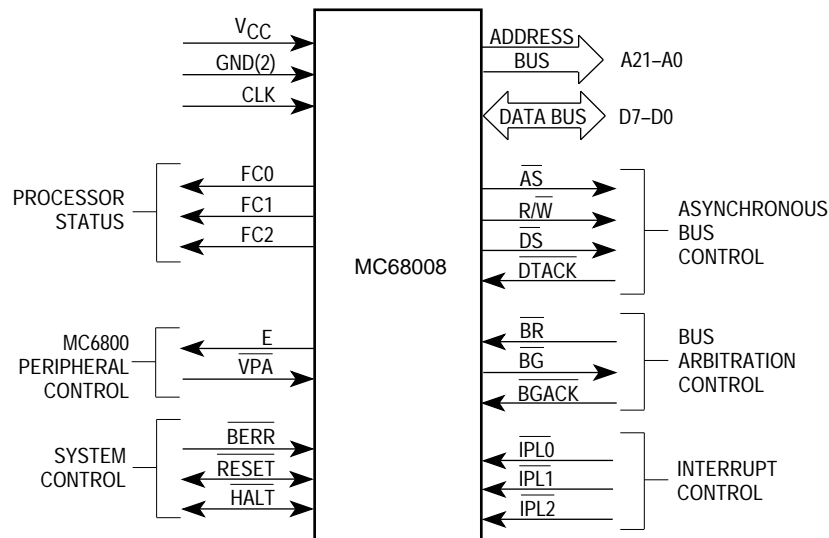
$V_{CC}$
GND(2)
CLK
ADDRESS BUS
A21–A0
DATA BUS
D7–D0

PROCESSOR STATUS
FC0
FC1
FC2

MC68008

$\overline{AS}$
$R/\overline{W}$
$\overline{DS}$
$\overline{DTACK}$
ASYNCHRONOUS BUS CONTROL

MC6800 PERIPHERAL CONTROL
E
$\overline{VPA}$

$\overline{BR}$
$\overline{BG}$
$\overline{BGACK}$
BUS ARBITRATION CONTROL

SYSTEM CONTROL
$\overline{BERR}$
$\overline{RESET}$
$\overline{HALT}$

$\overline{IPL0}$
$\overline{IPL1}$
$\overline{IPL2}$
INTERRUPT CONTROL